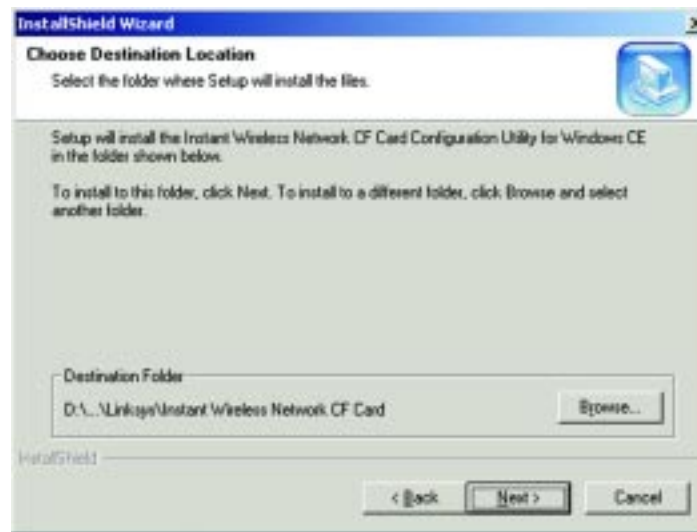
InstallShield Wizard

Choose Destination Location

Select the folder where Setup will install the files.

Setup will install the Instant Wireless Network CF Card Configuration Utility for Windows CE in the folder shown below.

To install to this folder, click Next. To install to a different folder, click Browse and select another folder.

Destination Folder

D:\...\Linksys\Instant Wireless Network CF Card

Browse...

InstallShield

< Back

Next >

Cancel